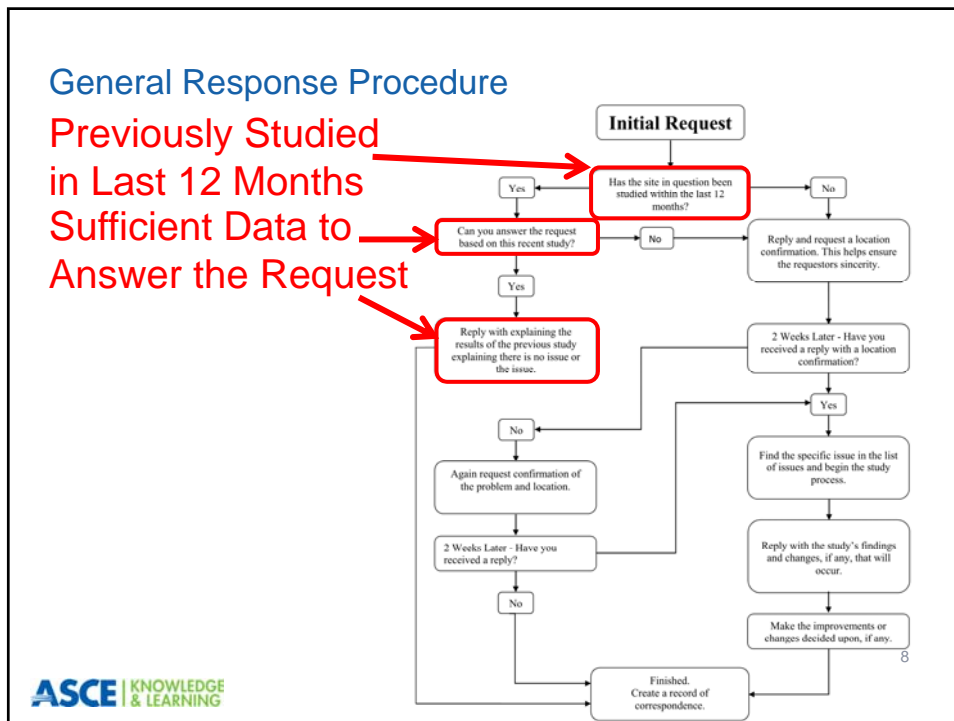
General Response Procedure

Previously Studied in Last 12 Months

Sufficient Data to Answer the Request

Initial Request

Has the site in question been studied within the last 12 months?

Yes

No

Can you answer the request based on this recent study?

No

Reply and request a location confirmation. This helps ensure the requestors sincerity.

Yes

Reply with explaining the results of the previous study explaining there is no issue or the issue.

2 Weeks Later - Have you received a reply with a location confirmation?

Yes

No

Find the specific issue in the list of issues and begin the study process.

Again request confirmation of the problem and location.

2 Weeks Later - Have you received a reply?

Reply with the study's findings and changes, if any, that will occur.

No

Make the improvements or changes decided upon, if any.

8

Finished. Create a record of correspondence.

ASCE | KNOWLEDGE & LEARNING